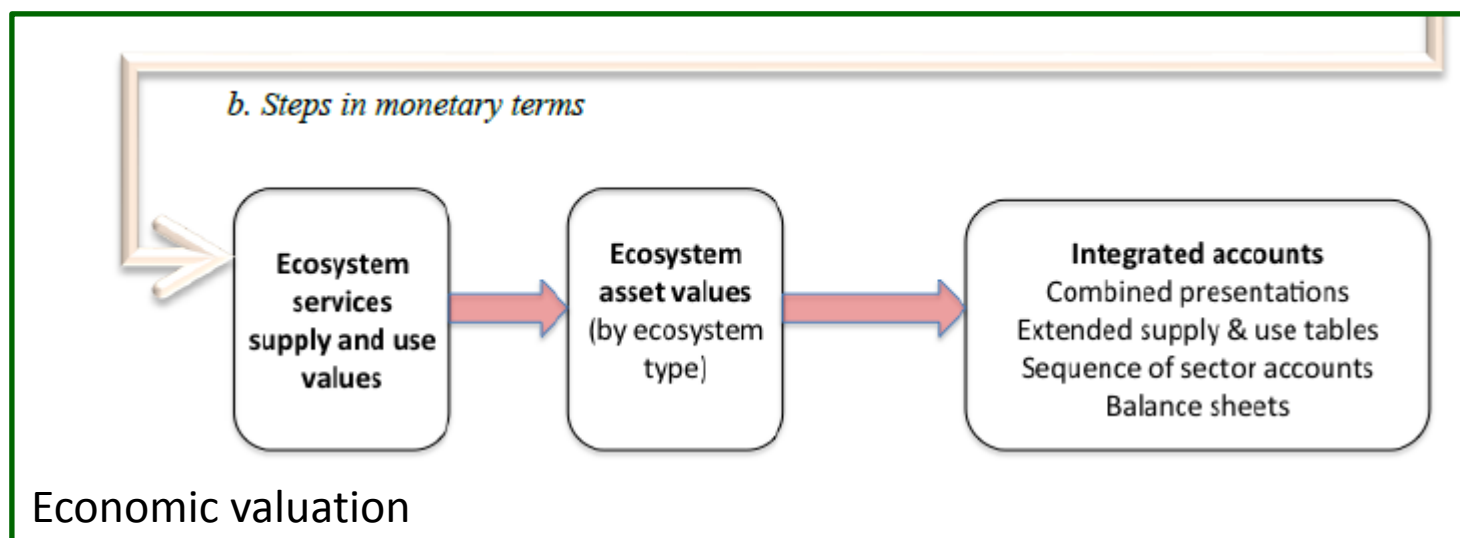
b. Steps in monetary terms

Ecosystem services supply and use values

Ecosystem asset values (by ecosystem type)

Integrated accounts
Combined presentations
Extended supply & use tables
Sequence of sector accounts
Balance sheets

Economic valuation